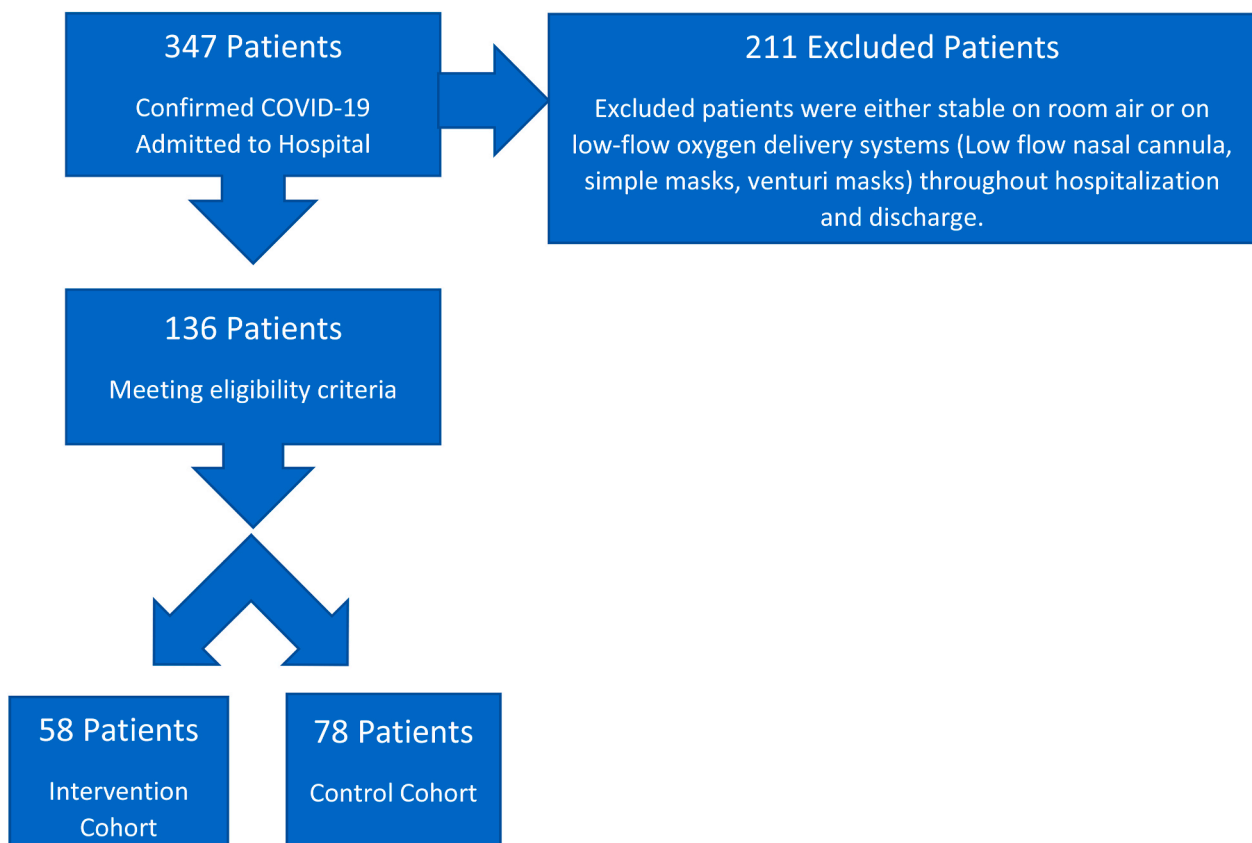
347 Patients

Confirmed COVID-19 Admitted to Hospital

211 Excluded Patients

Excluded patients were either stable on room air or on low-flow oxygen delivery systems (Low flow nasal cannula, simple masks, venturi masks) throughout hospitalization and discharge.

136 Patients

Meeting eligibility criteria

58 Patients

Intervention Cohort

78 Patients

Control Cohort